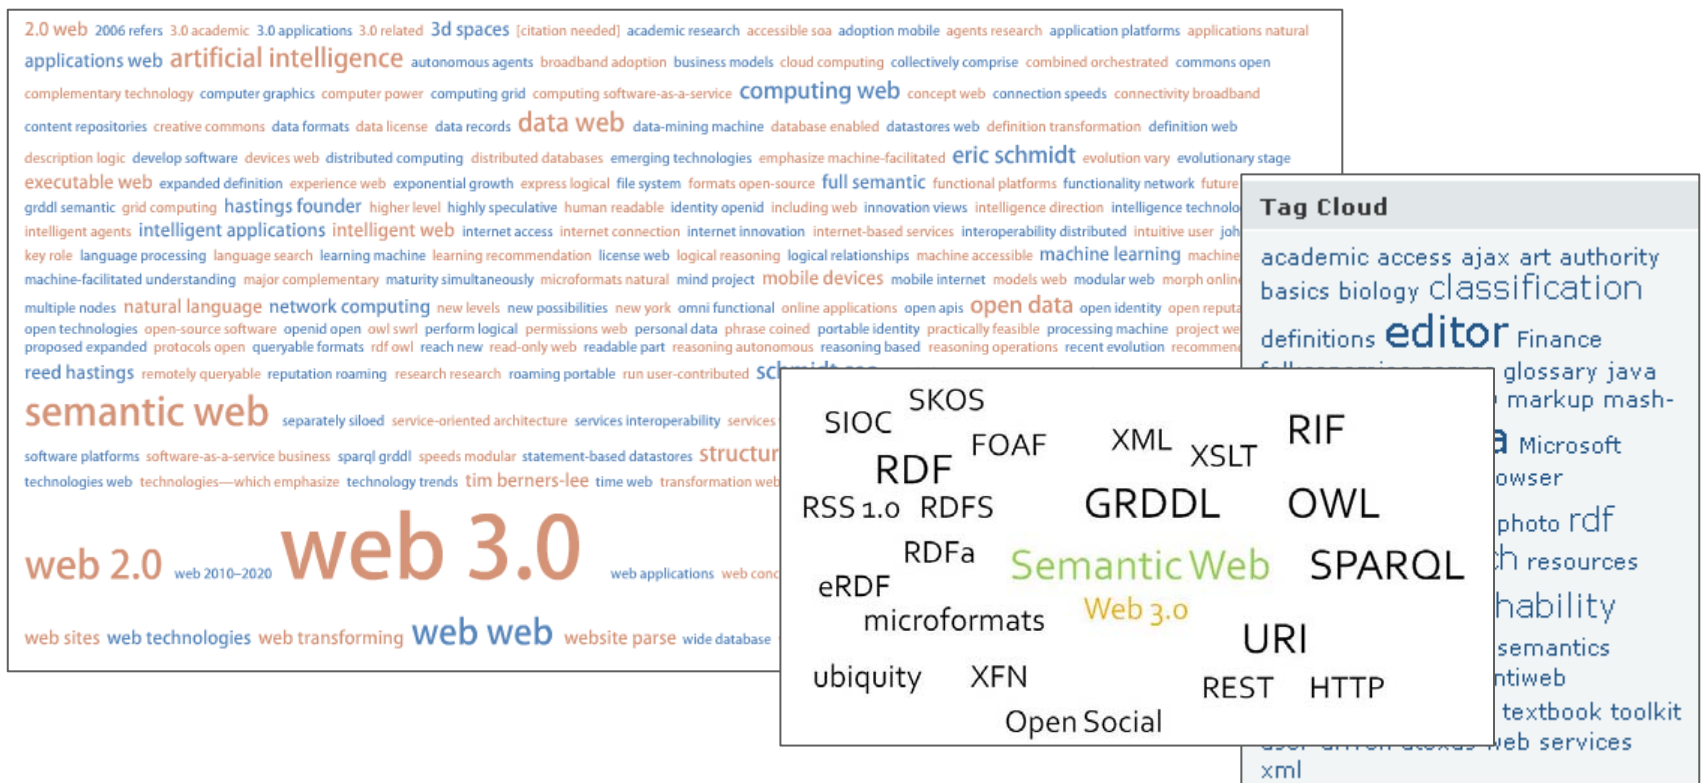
2.0 web 2006 refers 3.0 academic 3.0 applications 3.0 related 3d spaces [citation needed] academic research accessible soa adoption mobile agents research application platforms applications natural applications web artificial intelligence autonomous agents broadband adoption business models cloud computing collectively comprise combined orchestrated commons open complementary technology computer graphics computer power computing grid computing software-as-a-service computing web concept web connection speeds connectivity broadband content repositories creative commons data formats data license data records data web data-mining machine database enabled datastores web definition transformation definition web description logic develop software devices web distributed computing distributed databases emerging technologies emphasize machine-facilitated eric schmidt evolution vary evolutionary stage executable web expanded definition experience web exponential growth express logical file system formats open-source full semantic functional platforms functionality network future grddl semantic grid computing hastings founder higher level highly speculative human readable identity openid including web innovation views intelligence direction intelligence technolo intelligent agents intelligent applications intelligent web internet access internet connection internet innovation internet-based services interoperability distributed intuitive user joh key role language processing language search learning machine learning recommendation license web logical reasoning logical relationships machine accessible machine learning machine machine-facilitated understanding major complementary maturity simultaneously microformats natural mind project mobile devices mobile internet models web modular web morph online multiple nodes natural language network computing new levels new possibilities new york omni functional online applications open apis open data open identity open reputa open technologies open-source software openid open owl swrl perform logical permissions web personal data phrase coined portable identity practically feasible processing machine project we proposed expanded protocols open queryable formats rdf owl reach new read-only web readable part reasoning autonomous reasoning based reasoning operations recent evolution recommen reed hastings remotely queryable reputation roaming research research roaming portable run user-contributed schmidt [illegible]
semantic web separately siloed service-oriented architecture services interoperability services
software platforms software-as-a-service business sparql grddl speeds modular statement-based datastores structur
technologies web technologies—which emphasize technology trends tim berners-lee time web transformation web
web 2.0 web 2010–2020 web 3.0 web applications web conc
web sites web technologies web transforming web web website parse wide database

Tag Cloud
academic access ajax art authority basics biology classification definitions editor Finance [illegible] glossary java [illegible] markup mash- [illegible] Microsoft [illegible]owser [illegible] photo rdf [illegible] resources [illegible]hability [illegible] semantics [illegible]ntiweb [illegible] textbook toolkit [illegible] web services xml

SIOC SKOS FOAF XML XSLT RIF RDF RSS 1.0 RDFS GRDDL OWL RDFa Semantic Web SPARQL eRDF microformats Web 3.0 URI ubiquity XFN REST HTTP Open Social